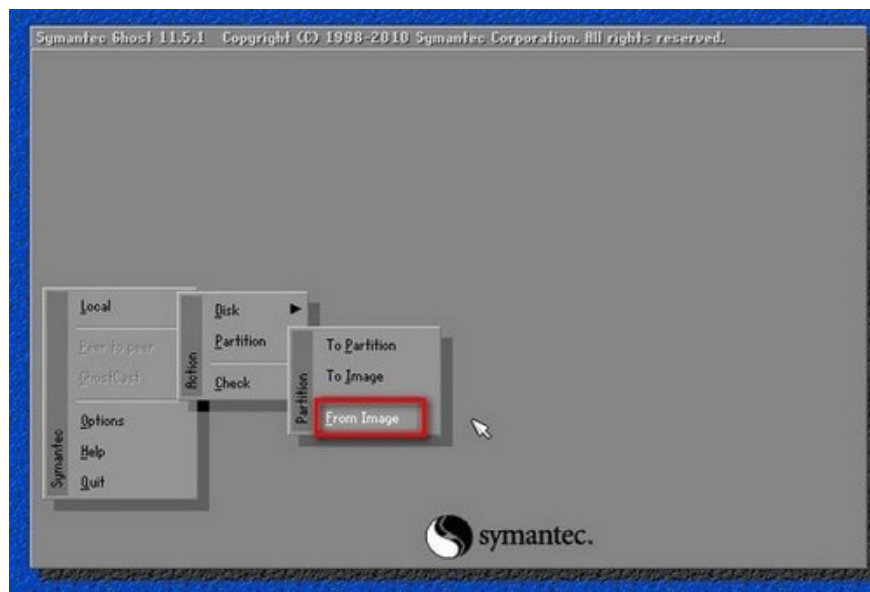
Symantec Ghost 11.5.1 Copyright (C) 1998-2010 Symantec Corporation. All rights reserved.

Symantec
Local
Peer to peer
GhostCast
Options
Help
Quit

Action
Disk ▶
Partition
Check

Partition
To Partition
To Image
From Image

symantec.